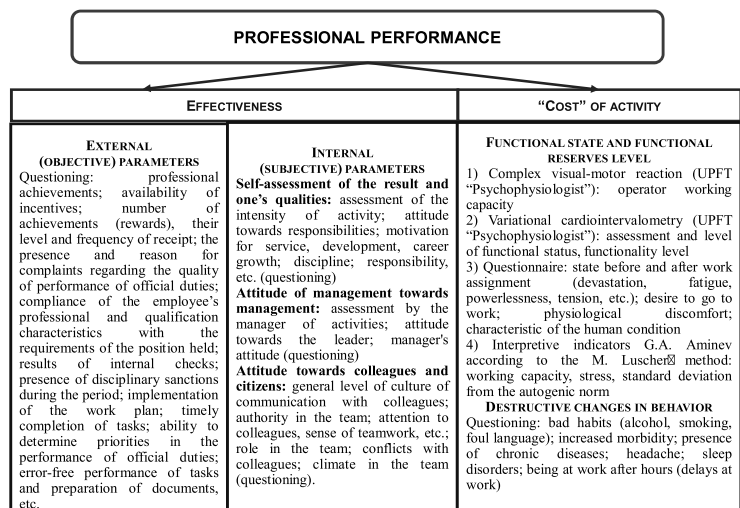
PROFESSIONAL PERFORMANCE

EFFECTIVENESS

"COST" OF ACTIVITY

EXTERNAL (OBJECTIVE) PARAMETERS
Questioning: professional achievements; availability of incentives; number of achievements (rewards), their level and frequency of receipt; the presence and reason for complaints regarding the quality of performance of official duties; compliance of the employee's professional and qualification characteristics with the requirements of the position held; results of internal checks; presence of disciplinary sanctions during the period; implementation of the work plan; timely completion of tasks; ability to determine priorities in the performance of official duties; error-free performance of tasks and preparation of documents, etc.

INTERNAL (SUBJECTIVE) PARAMETERS
Self-assessment of the result and one's qualities: assessment of the intensity of activity; attitude towards responsibilities; motivation for service, development, career growth; discipline; responsibility, etc. (questioning)
Attitude of management towards management: assessment by the manager of activities; attitude towards the leader; manager's attitude (questioning)
Attitude towards colleagues and citizens: general level of culture of communication with colleagues; authority in the team; attention to colleagues, sense of teamwork, etc.; role in the team; conflicts with colleagues; climate in the team (questioning).

FUNCTIONAL STATE AND FUNCTIONAL RESERVES LEVEL
1) Complex visual-motor reaction (UPFT "Psychophysiologist"): operator working capacity
2) Variational cardiointervalometry (UPFT "Psychophysiologist"): assessment and level of functional status, functionality level
3) Questionnaire: state before and after work assignment (devastation, fatigue, powerlessness, tension, etc.); desire to go to work; physiological discomfort; characteristic of the human condition
4) Interpretive indicators G.A. Aminev according to the M. Luscher⊠ method: working capacity, stress, standard deviation from the autogenic norm
DESTRUCTIVE CHANGES IN BEHAVIOR
Questioning: bad habits (alcohol, smoking, foul language); increased morbidity; presence of chronic diseases; headache; sleep disorders; being at work after hours (delays at work)